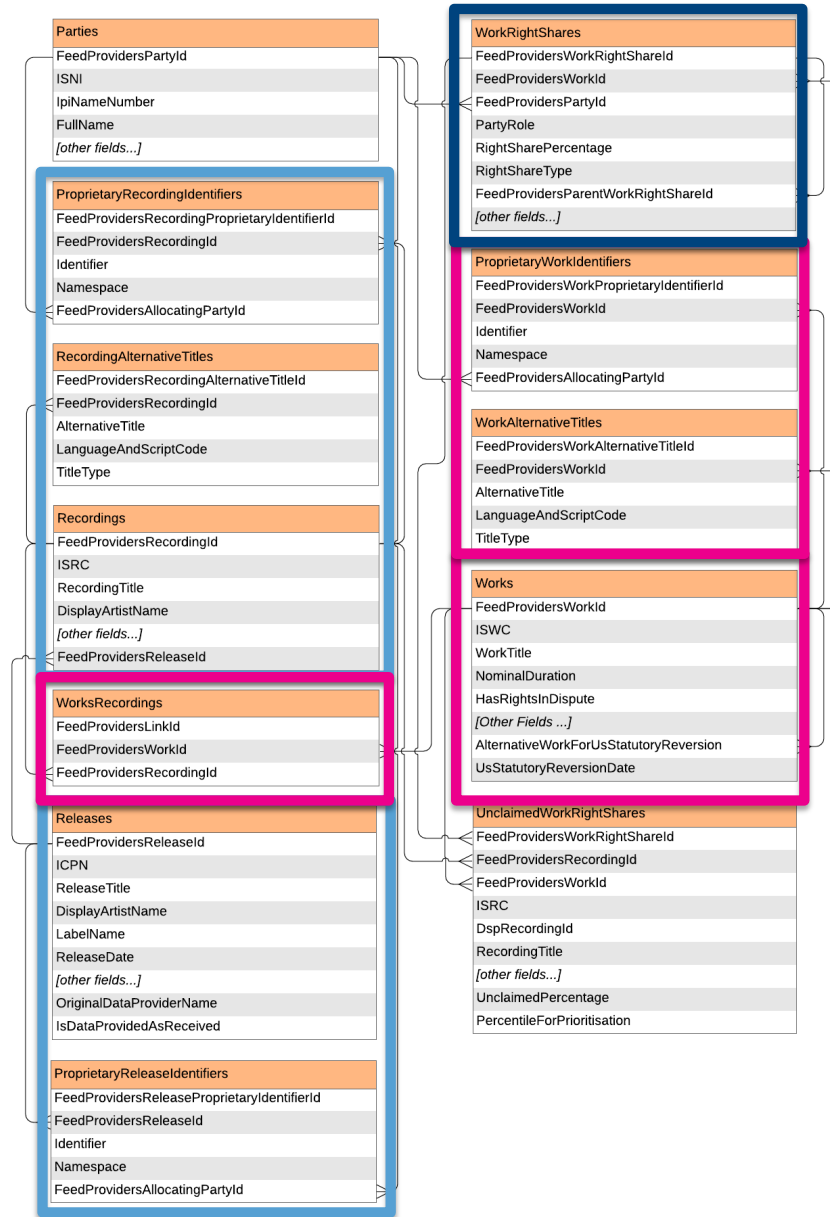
Parties
FeedProvidersPartyId
ISNI
IpiNameNumber
FullName
[other fields...]

ProprietaryRecordingIdentifiers
FeedProvidersRecordingProprietaryIdentifierId
FeedProvidersRecordingId
Identifier
Namespace
FeedProvidersAllocatingPartyId

RecordingAlternativeTitles
FeedProvidersRecordingAlternativeTitleId
FeedProvidersRecordingId
AlternativeTitle
LanguageAndScriptCode
TitleType

Recordings
FeedProvidersRecordingId
ISRC
RecordingTitle
DisplayArtistName
[other fields...]
FeedProvidersReleaseId

WorksRecordings
FeedProvidersLinkId
FeedProvidersWorkId
FeedProvidersRecordingId

Releases
FeedProvidersReleaseId
ICPN
ReleaseTitle
DisplayArtistName
LabelName
ReleaseDate
[other fields...]
OriginalDataProviderName
IsDataProvidedAsReceived

ProprietaryReleaseIdentifiers
FeedProvidersReleaseProprietaryIdentifierId
FeedProvidersReleaseId
Identifier
Namespace
FeedProvidersAllocatingPartyId

WorkRightShares
FeedProvidersWorkRightShareId
FeedProvidersWorkId
FeedProvidersPartyId
PartyRole
RightSharePercentage
RightShareType
FeedProvidersParentWorkRightShareId
[other fields...]

ProprietaryWorkIdentifiers
FeedProvidersWorkProprietaryIdentifierId
FeedProvidersWorkId
Identifier
Namespace
FeedProvidersAllocatingPartyId

WorkAlternativeTitles
FeedProvidersWorkAlternativeTitleId
FeedProvidersWorkId
AlternativeTitle
LanguageAndScriptCode
TitleType

Works
FeedProvidersWorkId
ISWC
WorkTitle
NominalDuration
HasRightsInDispute
[Other Fields ...]
AlternativeWorkForUsStatutoryReversion
UsStatutoryReversionDate

UnclaimedWorkRightShares
FeedProvidersWorkRightShareId
FeedProvidersRecordingId
FeedProvidersWorkId
ISRC
DspRecordingId
RecordingTitle
[other fields...]
UnclaimedPercentage
PercentileForPrioritisation